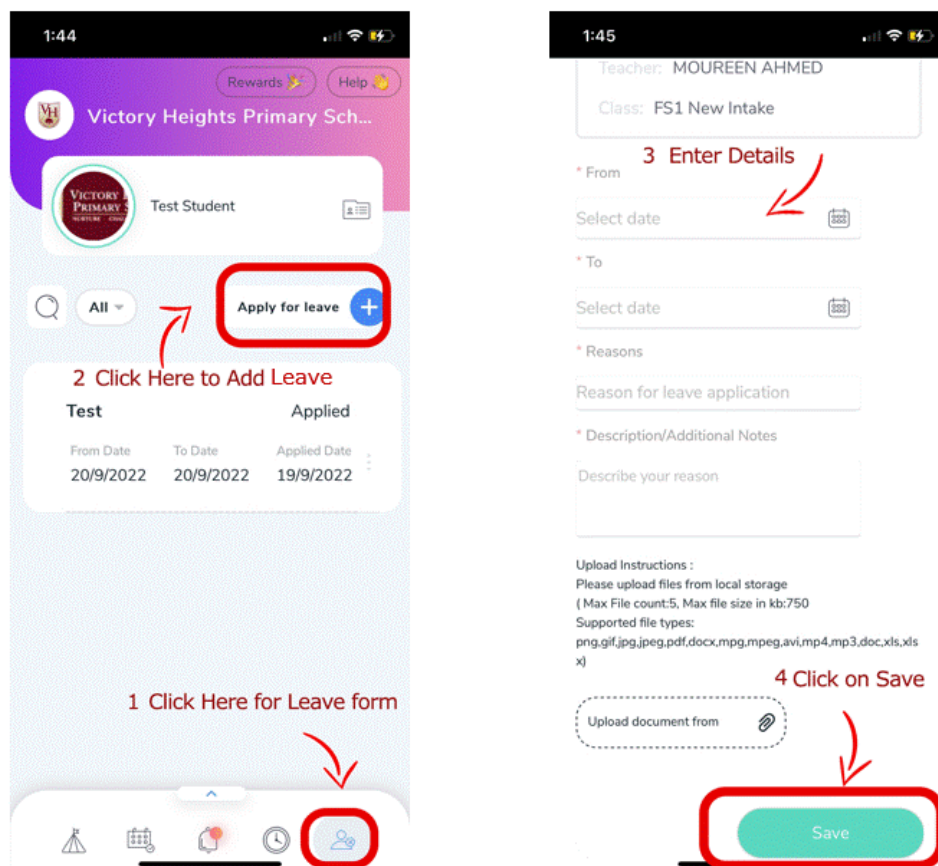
1:44

Rewards 🎉 Help 👋

Victory Heights Primary Sch...

VICTORY PRIMARY NURTURE CHALLENGE

Test Student

All

Apply for leave +

2 Click Here to Add Leave

Test Applied

From Date 20/9/2022

To Date 20/9/2022

Applied Date 19/9/2022

1 Click Here for Leave form

1:45

Teacher: MOUREEN AHMED

Class: FS1 New Intake

3 Enter Details

* From

Select date

* To

Select date

* Reasons

Reason for leave application

* Description/Additional Notes

Describe your reason

Upload Instructions :
Please upload files from local storage
( Max File count:5, Max file size in kb:750
Supported file types:
png,gif,jpg,jpeg,pdf,docx,mpg,mpeg,avi,mp4,mp3,doc,xls,xlsx)

4 Click on Save

Upload document from

Save